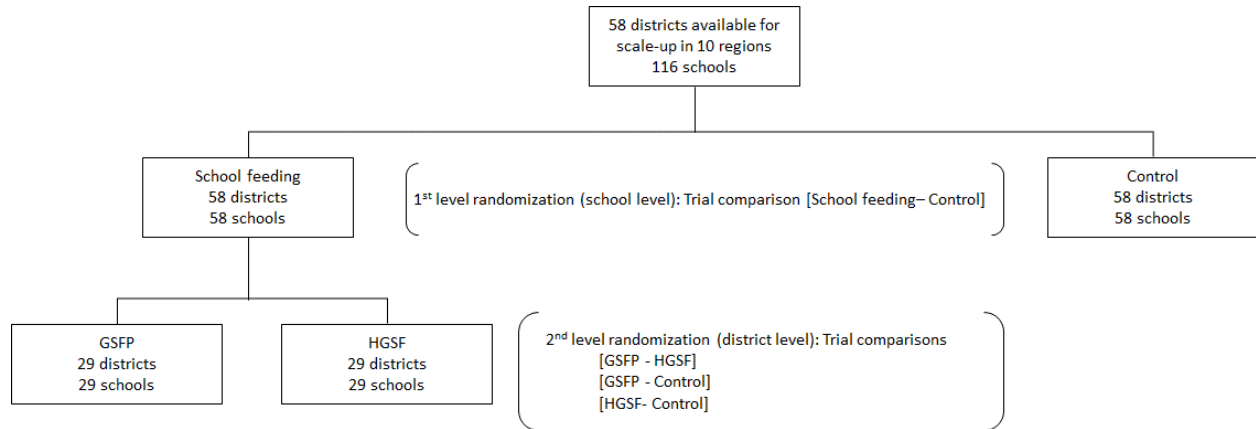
58 districts available for scale-up in 10 regions
116 schools

School feeding
58 districts
58 schools

1$^{st}$ level randomization (school level): Trial comparison [School feeding– Control]

Control
58 districts
58 schools

GSFP
29 districts
29 schools

HGSF
29 districts
29 schools

2$^{nd}$ level randomization (district level): Trial comparisons
[GSFP - HGSF]
[GSFP - Control]
[HGSF- Control]